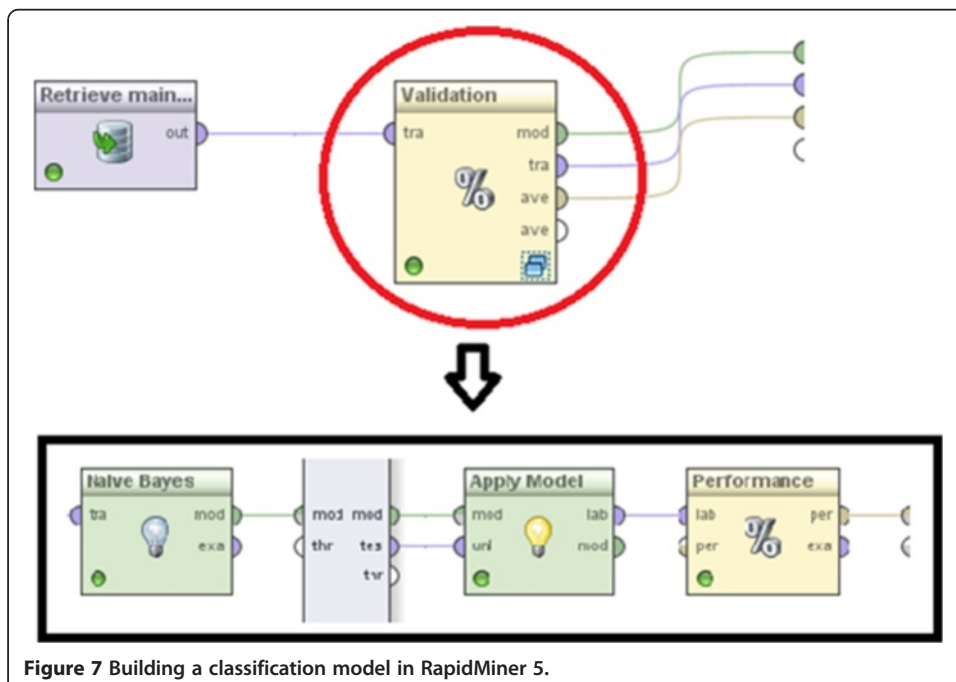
Retrieve main...

out

Validation

tra

mod

tra

ave

ave

Naive Bayes

tra

mod

exa

mod

thr

mod

tes

thr

Apply Model

mod

unl

lab

mod

Performance

lab

per

per

exa

**Figure 7 Building a classification model in RapidMiner 5.**